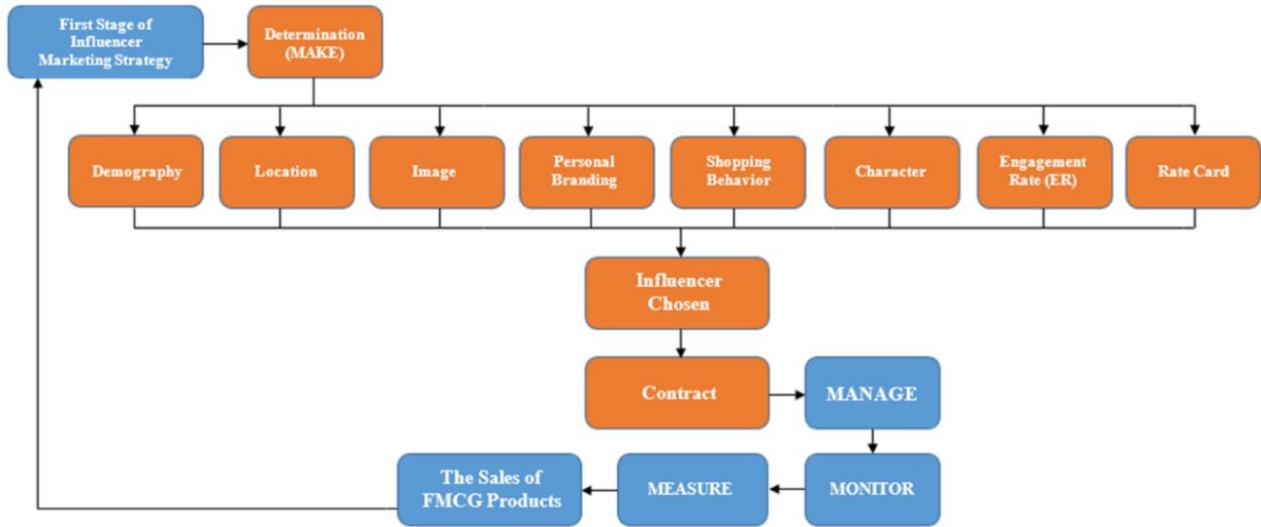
First Stage of Influencer Marketing Strategy

Determination (MAKE)

Demography

Location

Image

Personal Branding

Shopping Behavior

Character

Engagement Rate (ER)

Rate Card

Influencer Chosen

Contract

MANAGE

MONITOR

MEASURE

The Sales of FMCG Products